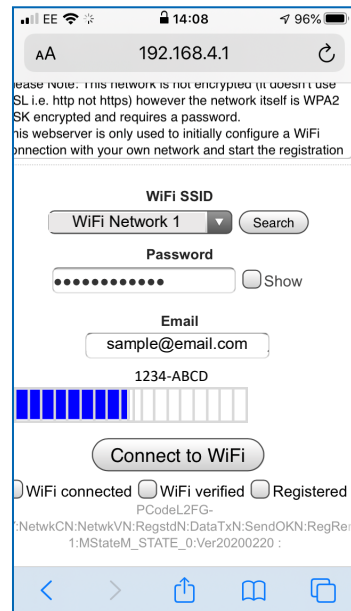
EE 14:08 96%

AA 192.168.4.1

lease Note: This network is not encrypted (it doesn't use SL i.e. http not https) however the network itself is WPA2 SK encrypted and requires a password.
his webserver is only used to initially configure a WiFi onnection with your own network and start the registration

WiFi SSID
WiFi Network 1
Search
Password
••••••••••••
Show
Email
sample@email.com
1234-ABCD

Connect to WiFi

WiFi connected WiFi verified Registered

PCodeL2FG-
:NetwkCN:NetwkVN:RegstdN:DataTxN:SendOKN:RegRe
1:MStateM_STATE_0:Ver20200220 :